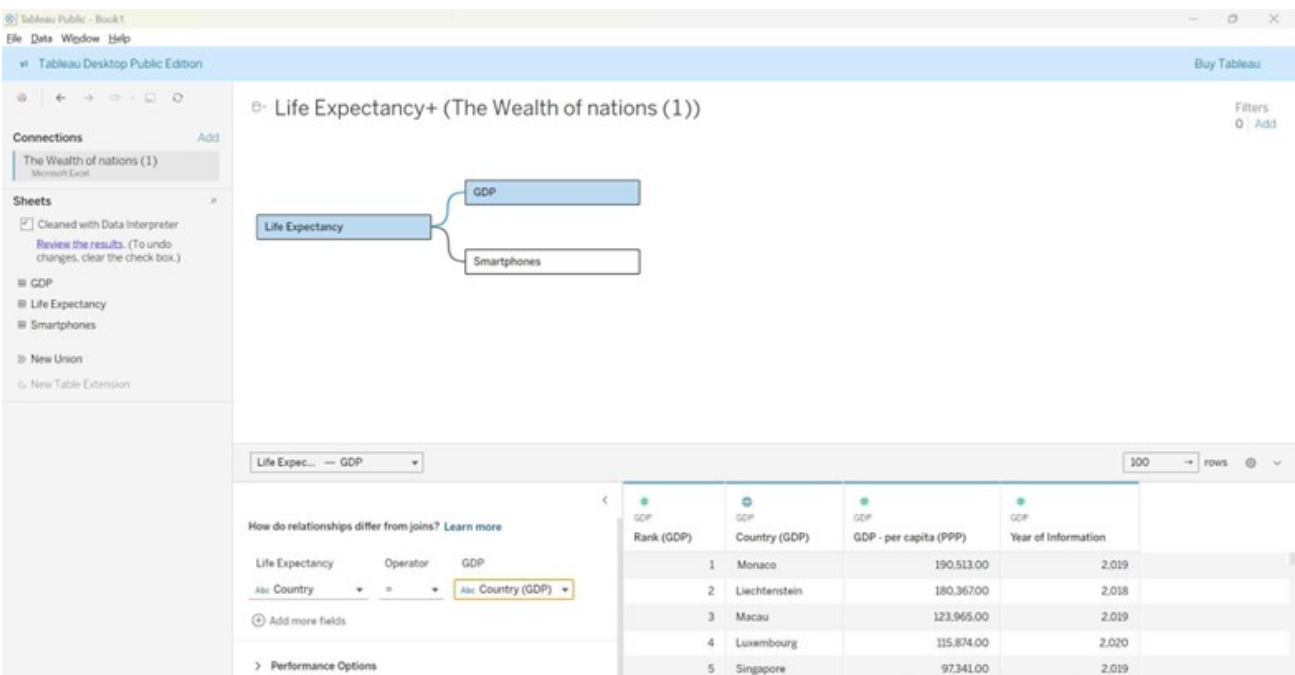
Tableau Public - Book1
File Data Window Help
Tableau Desktop Public Edition
Buy Tableau

Life Expectancy+ (The Wealth of nations (1))
Filters
0 Add

Connections Add
The Wealth of nations (1)
Microsoft Excel

Sheets
Cleaned with Data Interpreter
Review the results. (To undo changes, clear the check box.)
GDP
Life Expectancy
Smartphones
New Union
New Table Extension

Life Expectancy
GDP
Smartphones

Life Expec... — GDP
100 rows

How do relationships differ from joins? Learn more

Life Expectancy Operator GDP
Abc Country = Abc Country (GDP)
Add more fields

> Performance Options

| GDP Rank (GDP) | GDP Country (GDP) | GDP GDP - per capita (PPP) | GDP Year of Information |
|---|---|---|---|
| 1 | Monaco | 190,513.00 | 2,019 |
| 2 | Liechtenstein | 180,367.00 | 2,018 |
| 3 | Macau | 123,965.00 | 2,019 |
| 4 | Luxembourg | 115,874.00 | 2,020 |
| 5 | Singapore | 97,341.00 | 2,019 |